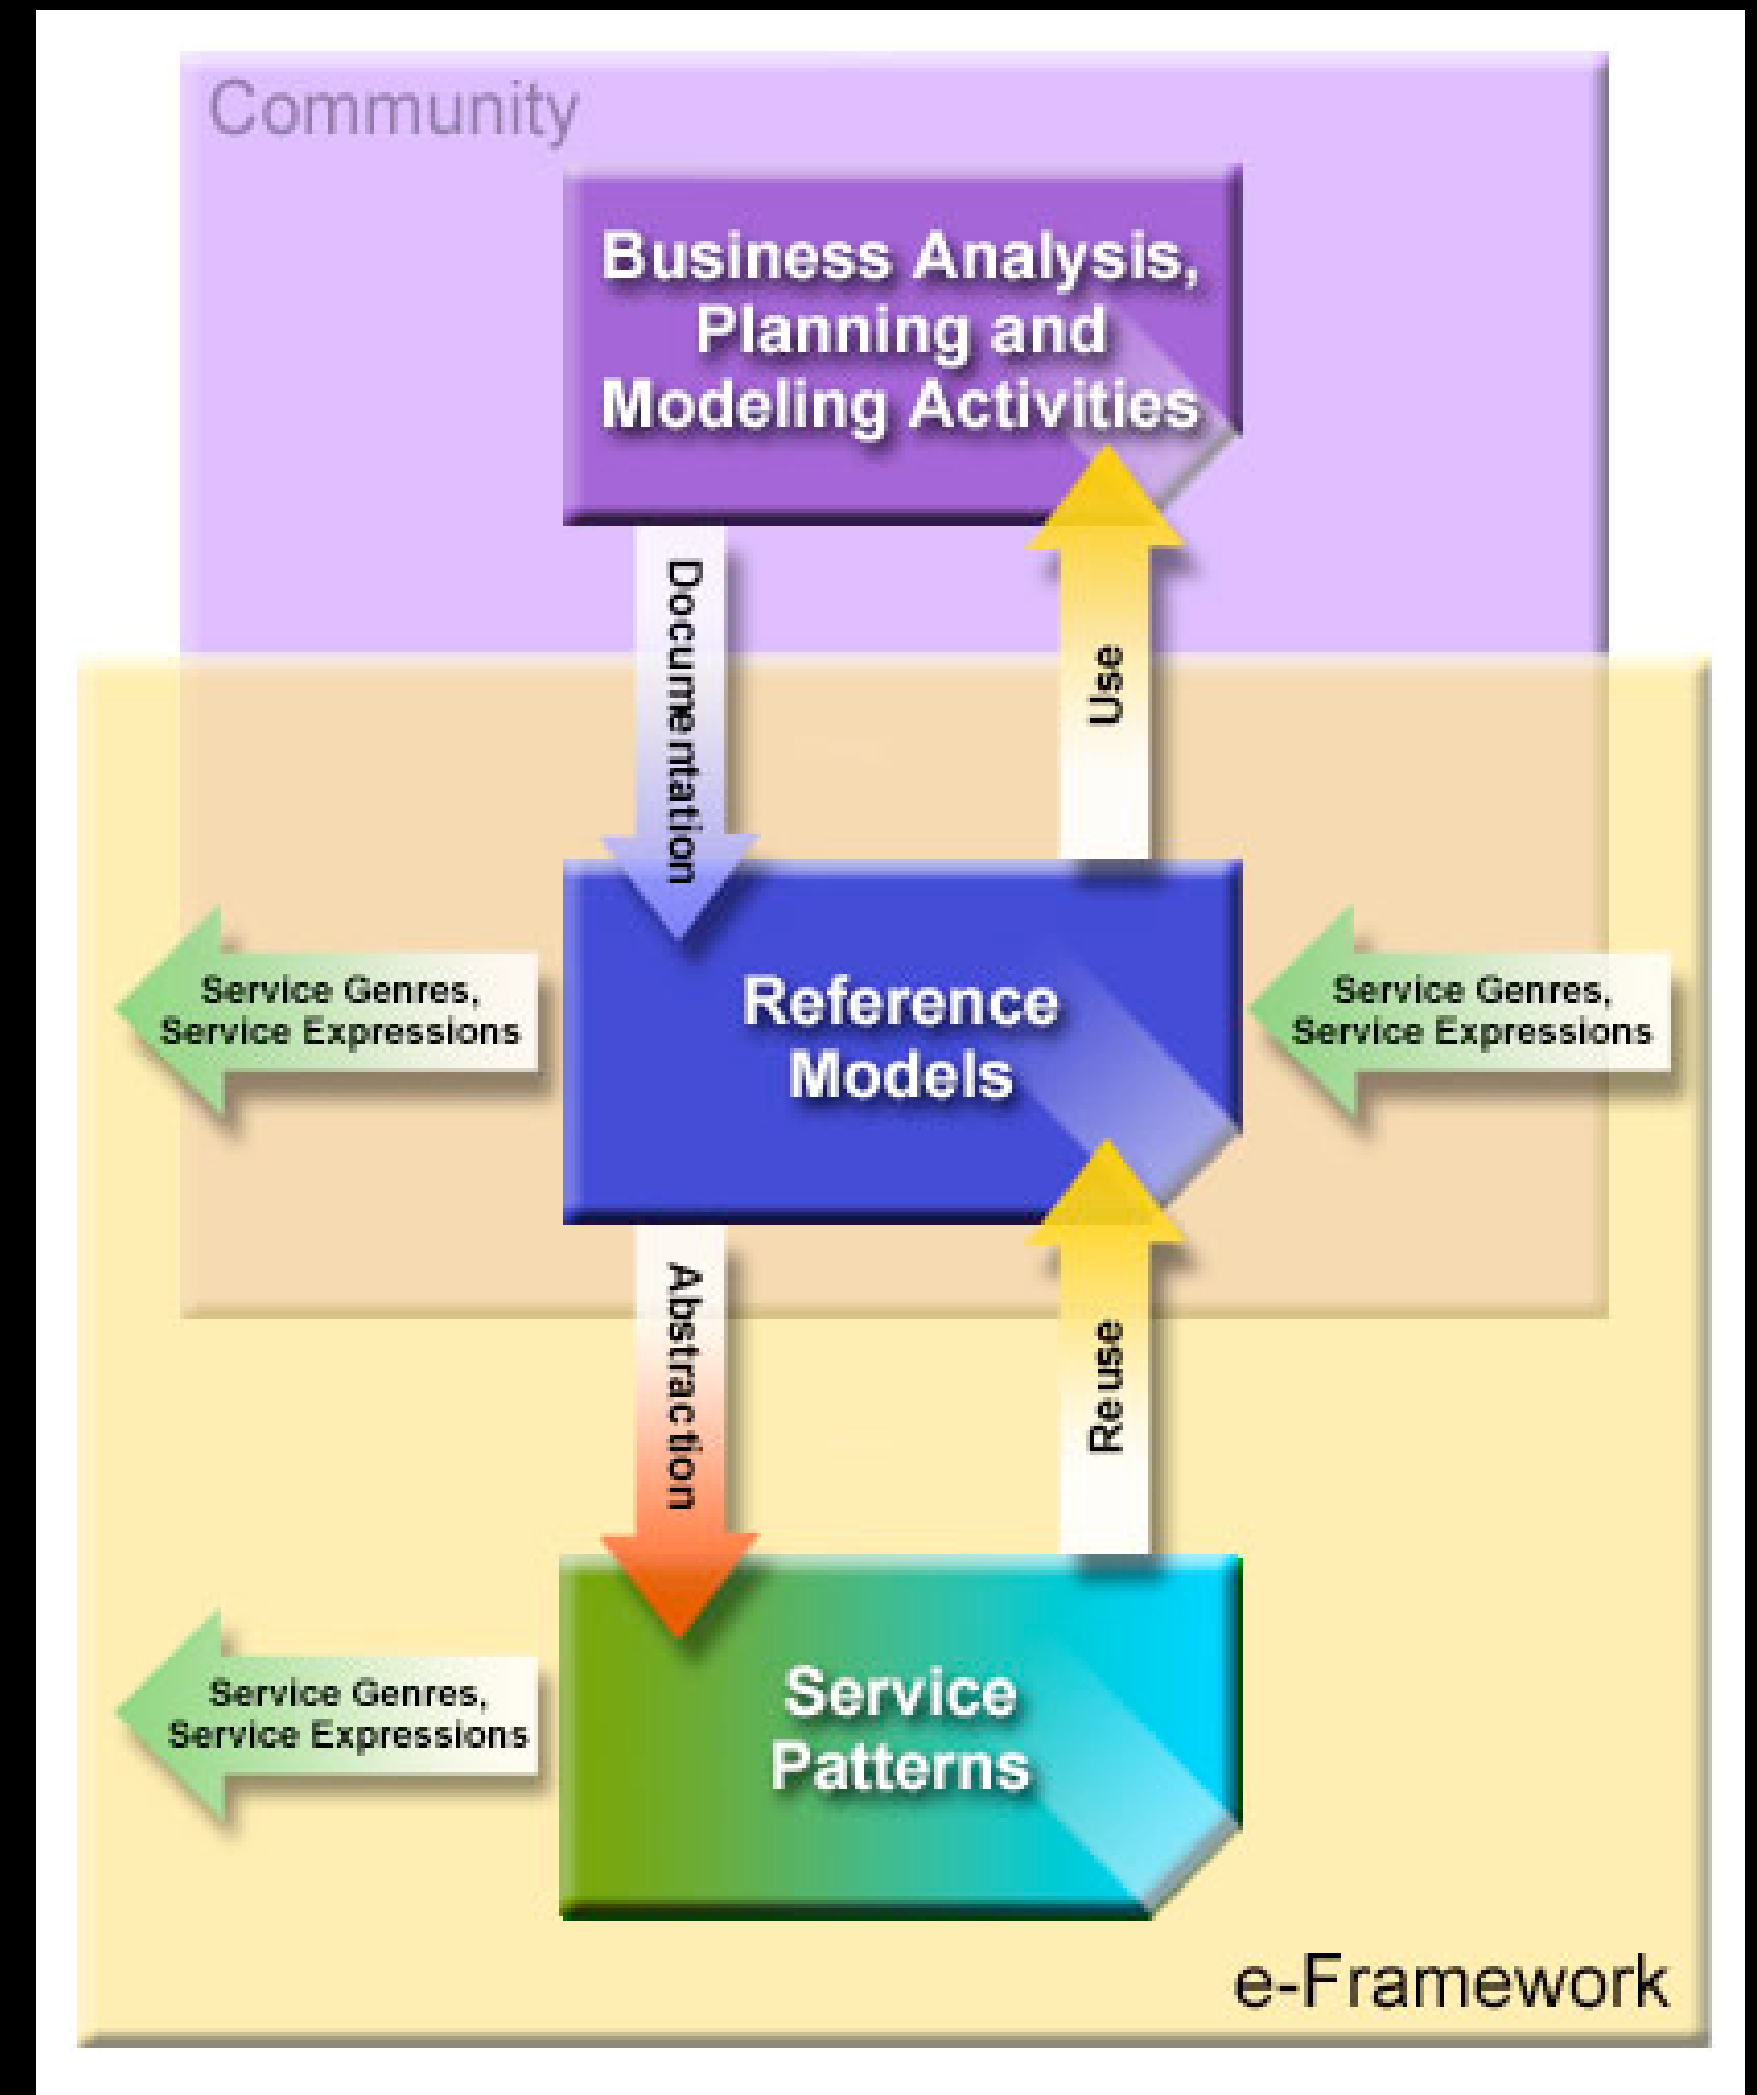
Community

Business Analysis, Planning and Modeling Activities

Documentation

Use

Service Genres, Service Expressions

Reference Models

Service Genres, Service Expressions

Abstraction

Reuse

Service Genres, Service Expressions

Service Patterns

e-Framework